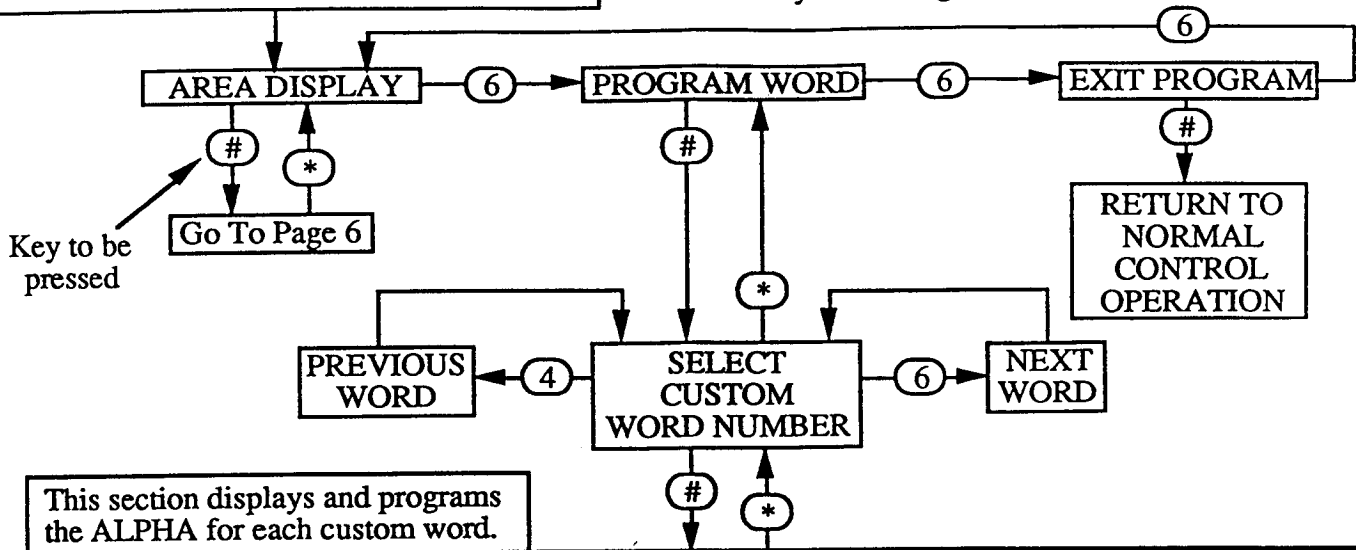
6

AREA DISPLAY

6

PROGRAM WORD

6

EXIT PROGRAM

#

*

#

#

Key to be pressed

Go To Page 6

RETURN TO NORMAL CONTROL OPERATION

*

PREVIOUS WORD

4

SELECT CUSTOM WORD NUMBER

6

NEXT WORD

This section displays and programs the ALPHA for each custom word.

#

*